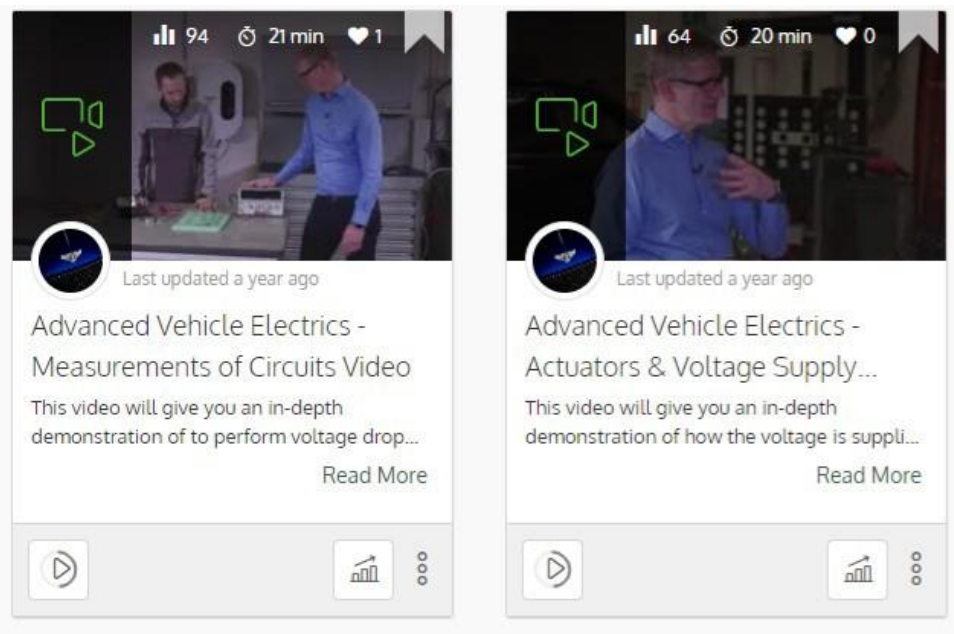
94 21 min 1

Last updated a year ago

Advanced Vehicle Electrics - Measurements of Circuits Video

This video will give you an in-depth demonstration of to perform voltage drop...

Read More

64 20 min 0

Last updated a year ago

Advanced Vehicle Electrics - Actuators & Voltage Supply...

This video will give you an in-depth demonstration of how the voltage is suppli...

Read More